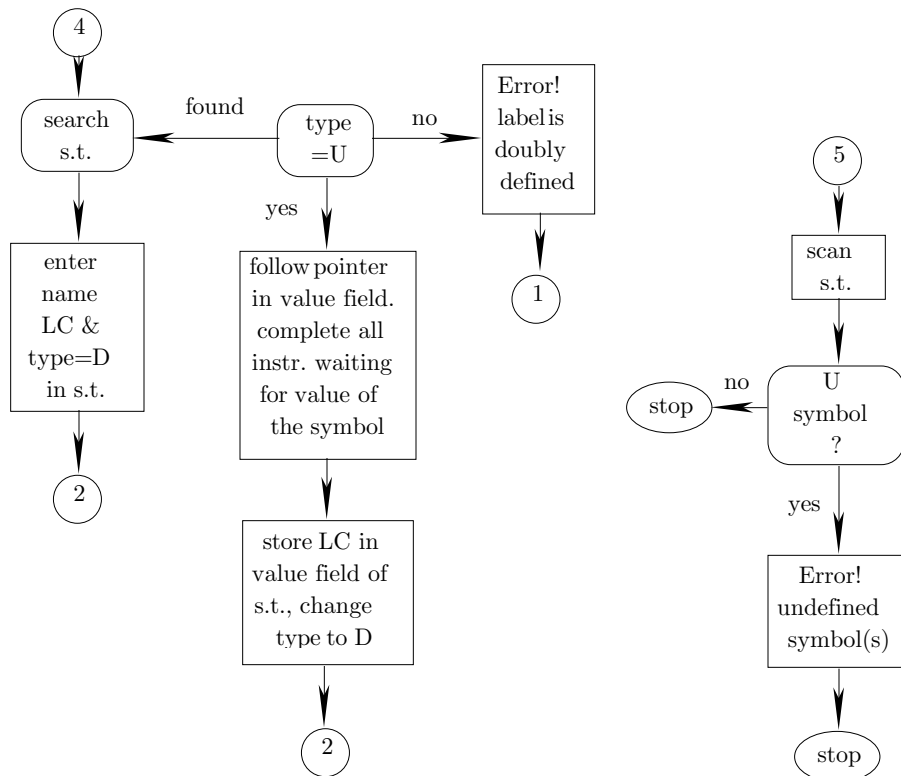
4

search s.t.

found

type =U

no

Error! label is doubly defined

1

yes

enter name LC & type=D in s.t.

2

follow pointer in value field. complete all instr. waiting for value of the symbol

store LC in value field of s.t., change type to D

2

5

scan s.t.

no

stop

U symbol ?

yes

Error! undefined symbol(s)

stop